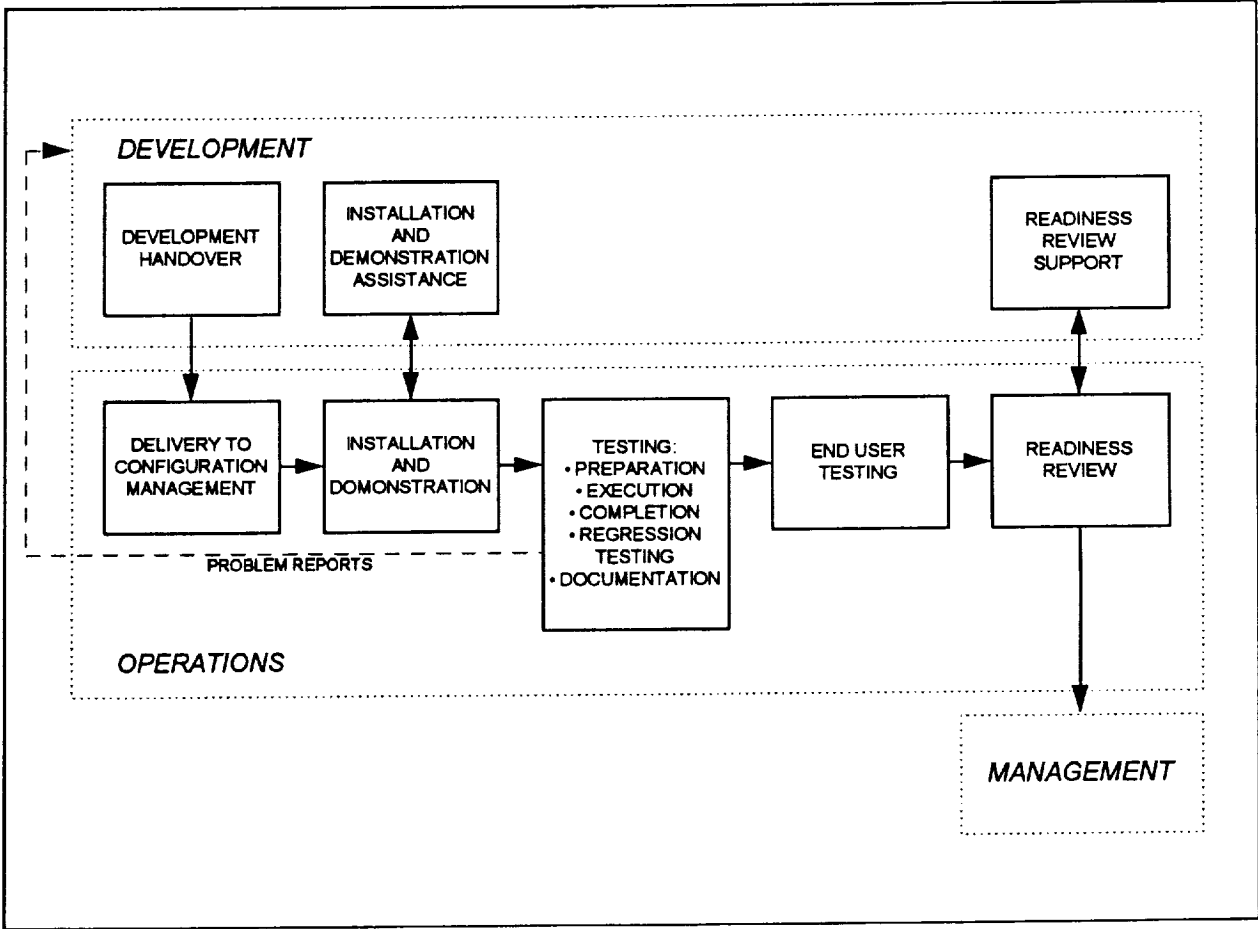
DEVELOPMENT

DEVELOPMENT HANDOVER

INSTALLATION AND DEMONSTRATION ASSISTANCE

READINESS REVIEW SUPPORT

DELIVERY TO CONFIGURATION MANAGEMENT

INSTALLATION AND DOMONSTRATION

TESTING:
• PREPARATION
• EXECUTION
• COMPLETION
• REGRESSION TESTING
• DOCUMENTATION

END USER TESTING

READINESS REVIEW

PROBLEM REPORTS

OPERATIONS

MANAGEMENT